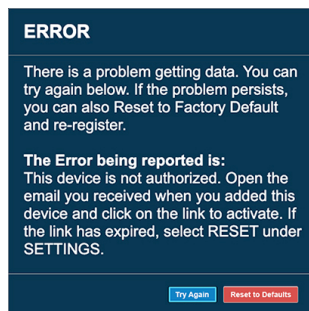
ERROR

There is a problem getting data. You can try again below. If the problem persists, you can also Reset to Factory Default and re-register.

The Error being reported is:
This device is not authorized. Open the email you received when you added this device and click on the link to activate. If the link has expired, select RESET under SETTINGS.

Try Again

Reset to Defaults